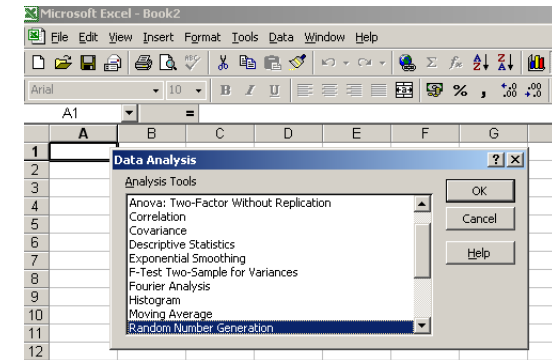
Microsoft Excel - Book2

File Edit View Insert Format Tools Data Window Help

Arial 10 B I U % , .00 →.0

A1 =

A B C D E F G

1
2
3
4
5
6
7
8
9
10
11
12

Data Analysis ? X

Analysis Tools

Anova: Two-Factor Without Replication
Correlation
Covariance
Descriptive Statistics
Exponential Smoothing
F-Test Two-Sample for Variances
Fourier Analysis
Histogram
Moving Average
Random Number Generation

OK
Cancel
Help